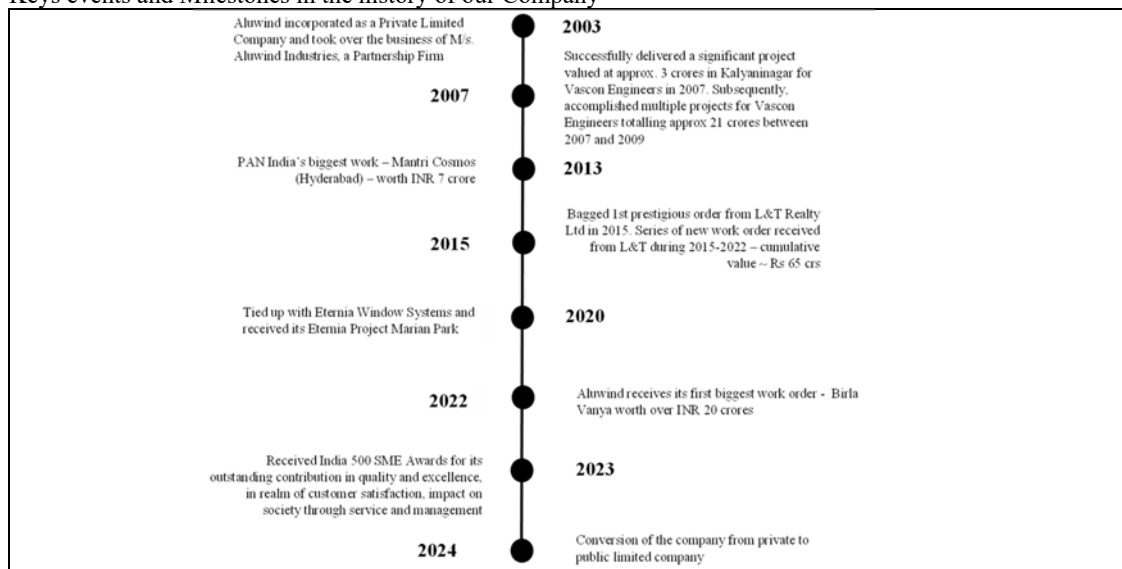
Keys events and Milestones in the history of our Company

Aluwind incorporated as a Private Limited Company and took over the business of M/s. Aluwind Industries, a Partnership Firm

2003

Successfully delivered a significant project valued at approx. 3 crores in Kalyaninagar for Vascon Engineers in 2007. Subsequently, accomplished multiple projects for Vascon Engineers totalling approx 21 crores between 2007 and 2009

2007

PAN India's biggest work – Mantri Cosmos (Hyderabad) – worth INR 7 crore

2013

Bagged 1st prestigious order from L&T Realty Ltd in 2015. Series of new work order received from L&T during 2015-2022 – cumulative value ~ Rs 65 crs

2015

Tied up with Eternia Window Systems and received its Eternia Project Marian Park

2020

2022

Aluwind receives its first biggest work order - Birla Vanya worth over INR 20 crores

Received India 500 SME Awards for its outstanding contribution in quality and excellence, in realm of customer satisfaction, impact on society through service and management

2023

2024

Conversion of the company from private to public limited company